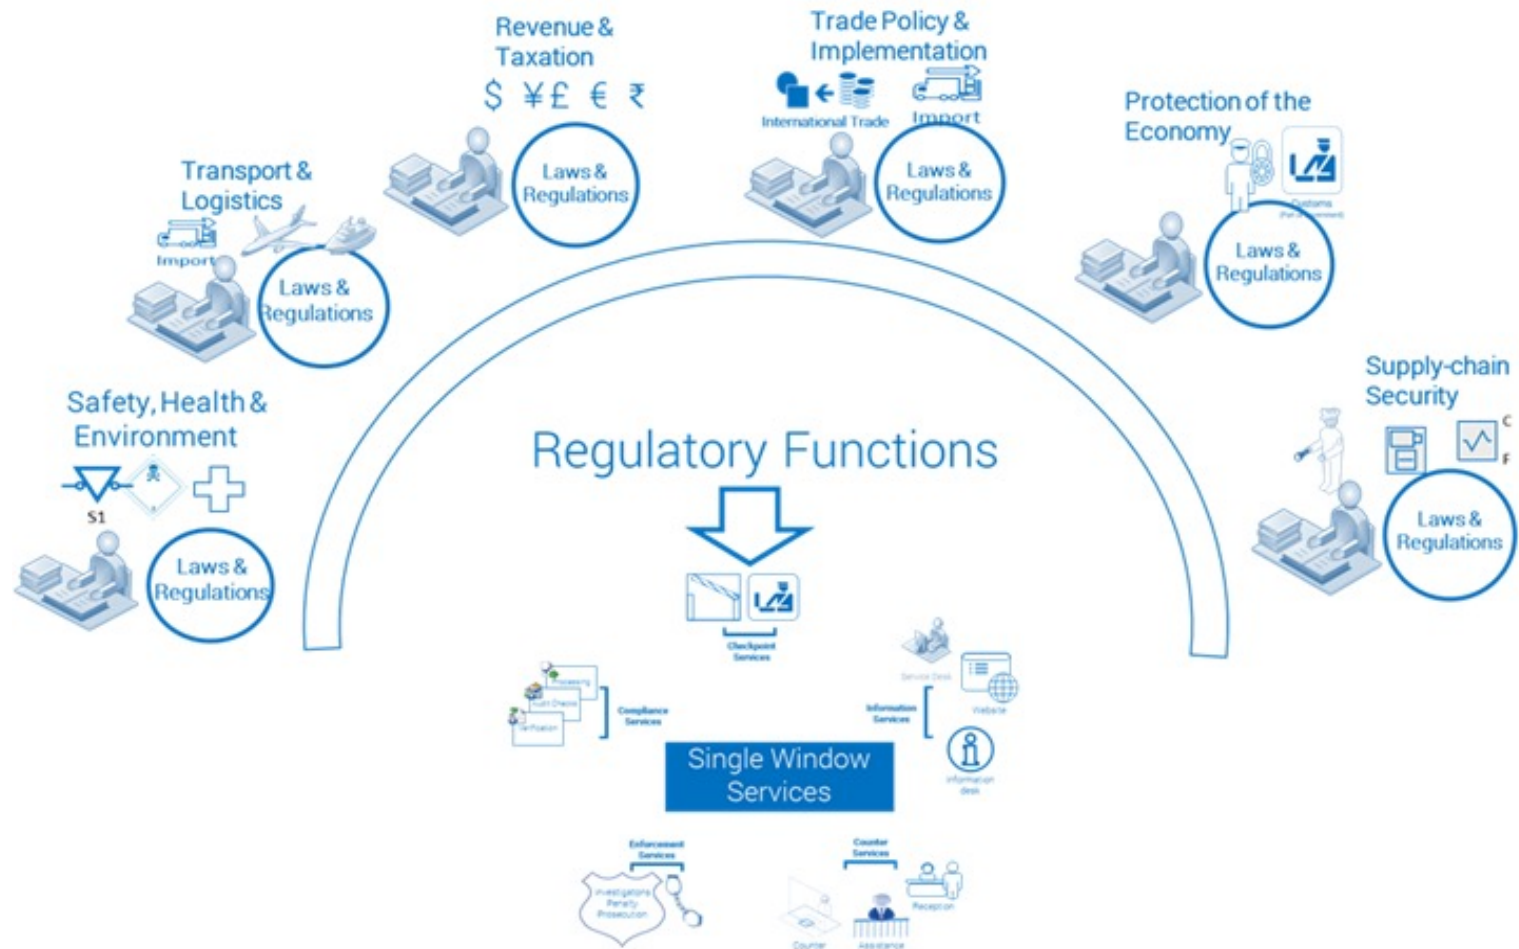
Revenue & Taxation

$ ¥ £ € ₹

Laws & Regulations

Trade Policy & Implementation

International Trade

Import

Laws & Regulations

Protection of the Economy

Customs

Laws & Regulations

Transport & Logistics

Import

Laws & Regulations

Safety, Health & Environment

S1

Laws & Regulations

Supply-chain Security

C

F

Laws & Regulations

Regulatory Functions

Checkpoint Services

Processing

Audit Checks

Verification

Compliance Services

Service Desk

Website

Information Services

Information desk

Single Window Services

Enforcement Services

Investigations Penalty Prosecution

Counter Services

Reception

Counter

Assistance